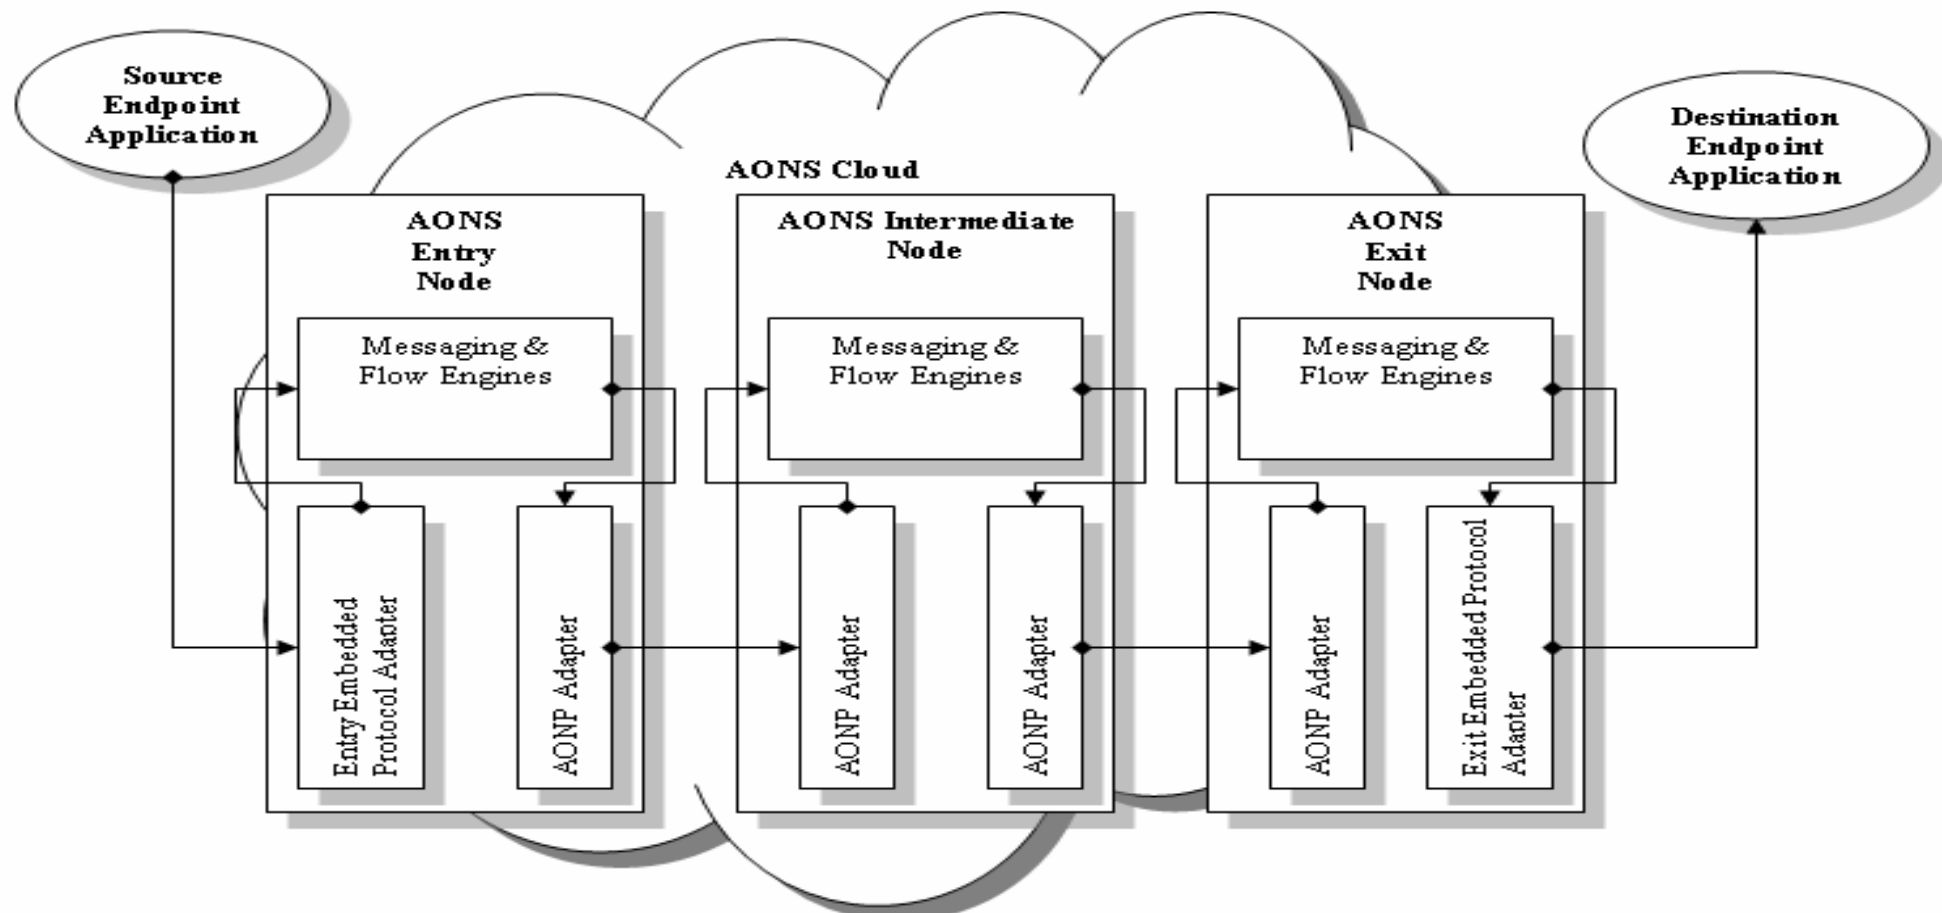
Source Endpoint Application

AONS Cloud

Destination Endpoint Application

AONS Entry Node

Messaging & Flow Engines

Entry Embedded Protocol Adapter

AONP Adapter

AONS Intermediate Node

Messaging & Flow Engines

AONP Adapter

AONP Adapter

AONS Exit Node

Messaging & Flow Engines

AONP Adapter

Exit Embedded Protocol Adapter